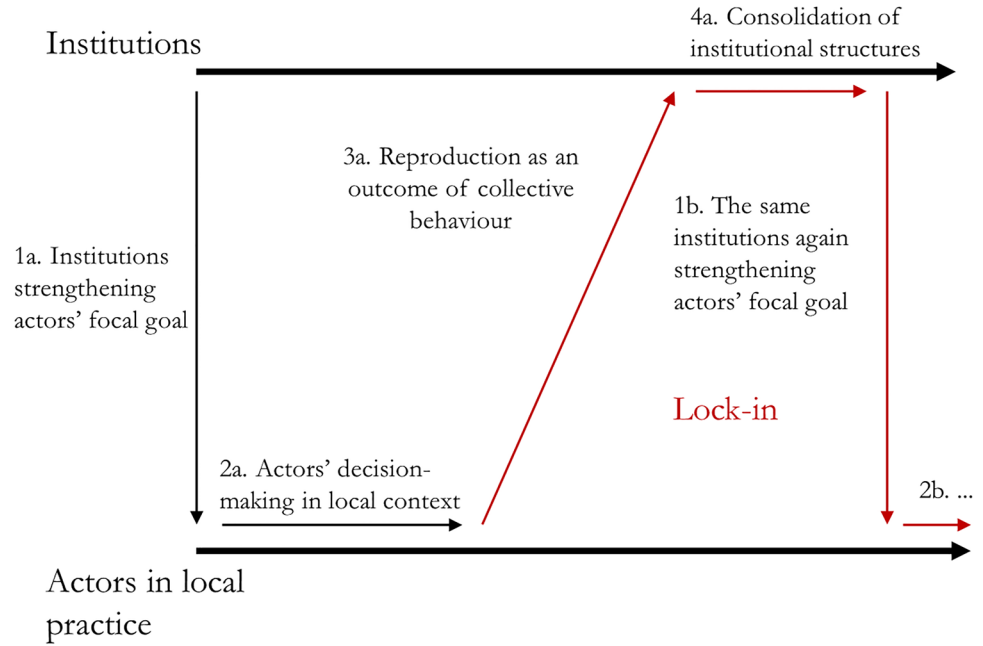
Institutions

4a. Consolidation of institutional structures

3a. Reproduction as an outcome of collective behaviour

1a. Institutions strengthening actors' focal goal

1b. The same institutions again strengthening actors' focal goal

Lock-in

2a. Actors' decision-making in local context

2b. ...

Actors in local practice